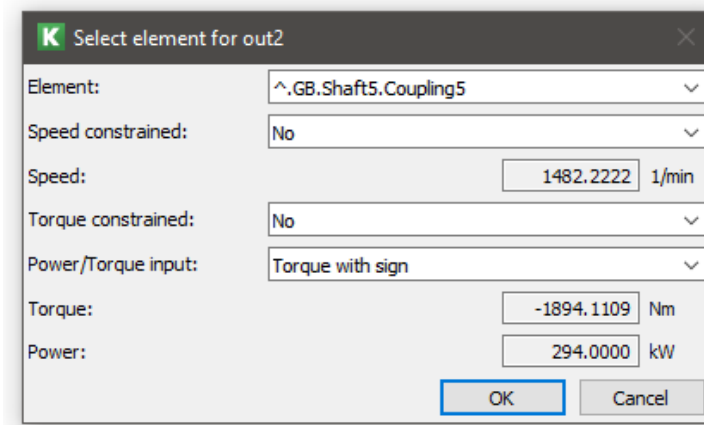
K Select element for out2

Element: ^.GB.Shaft5.Coupling5

Speed constrained: No

Speed: 1482.2222 1/min

Torque constrained: No

Power/Torque input: Torque with sign

Torque: -1894.1109 Nm

Power: 294.0000 kW

OK Cancel